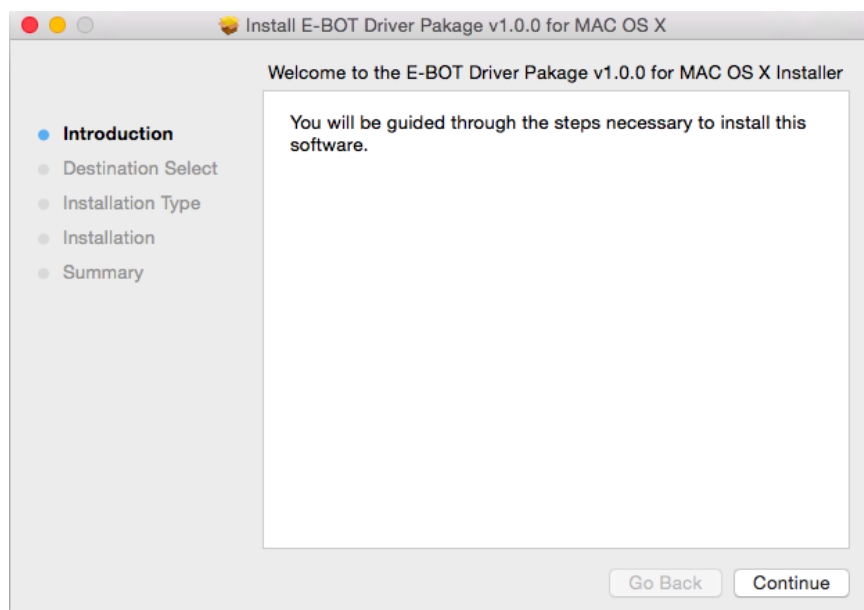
Install E-BOT Driver Pakage v1.0.0 for MAC OS X

Welcome to the E-BOT Driver Pakage v1.0.0 for MAC OS X Installer

Introduction
Destination Select
Installation Type
Installation
Summary

You will be guided through the steps necessary to install this software.

Go Back
Continue